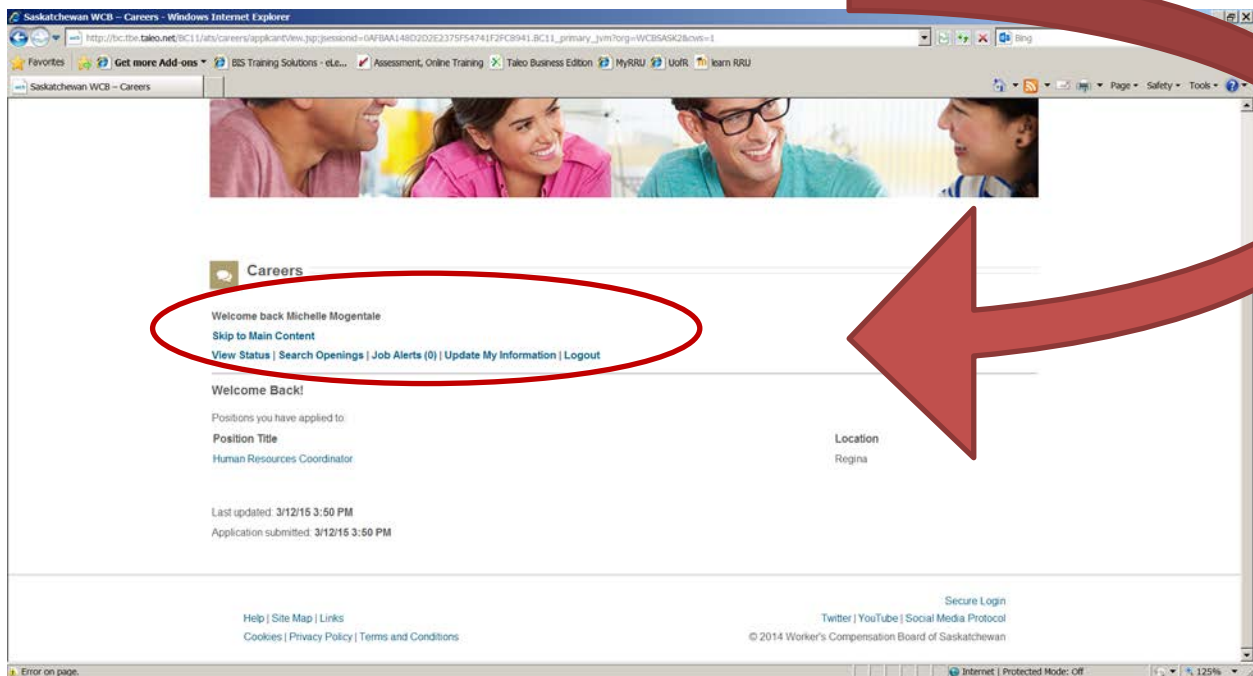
Saskatchewan WCB – Careers - Windows Internet Explorer
http://bc.tbe.taleo.net/BC11/ats/careers/applicantView.jsp;jsessionid=0AFBAA148D2D2E2375F54741F2FC8941.BC11_primary_jvm?org=WCBSASK2&cws=1
Bing
Favorites | Get more Add-ons | BIS Training Solutions - eLe... | Assessment, Online Training | Taleo Business Edition | MyRRU | UofR | learn RRU
Saskatchewan WCB – Careers
Page | Safety | Tools

Careers

Welcome back Michelle Mogentale
Skip to Main Content
View Status | Search Openings | Job Alerts (0) | Update My Information | Logout

Welcome Back!

Positions you have applied to:

| Position Title | Location |
|---|---|
| Human Resources Coordinator | Regina |

Last updated: 3/12/15 3:50 PM
Application submitted: 3/12/15 3:50 PM

Help | Site Map | Links
Cookies | Privacy Policy | Terms and Conditions

Secure Login
Twitter | YouTube | Social Media Protocol
© 2014 Worker's Compensation Board of Saskatchewan

Error on page.
Internet | Protected Mode: Off
125%